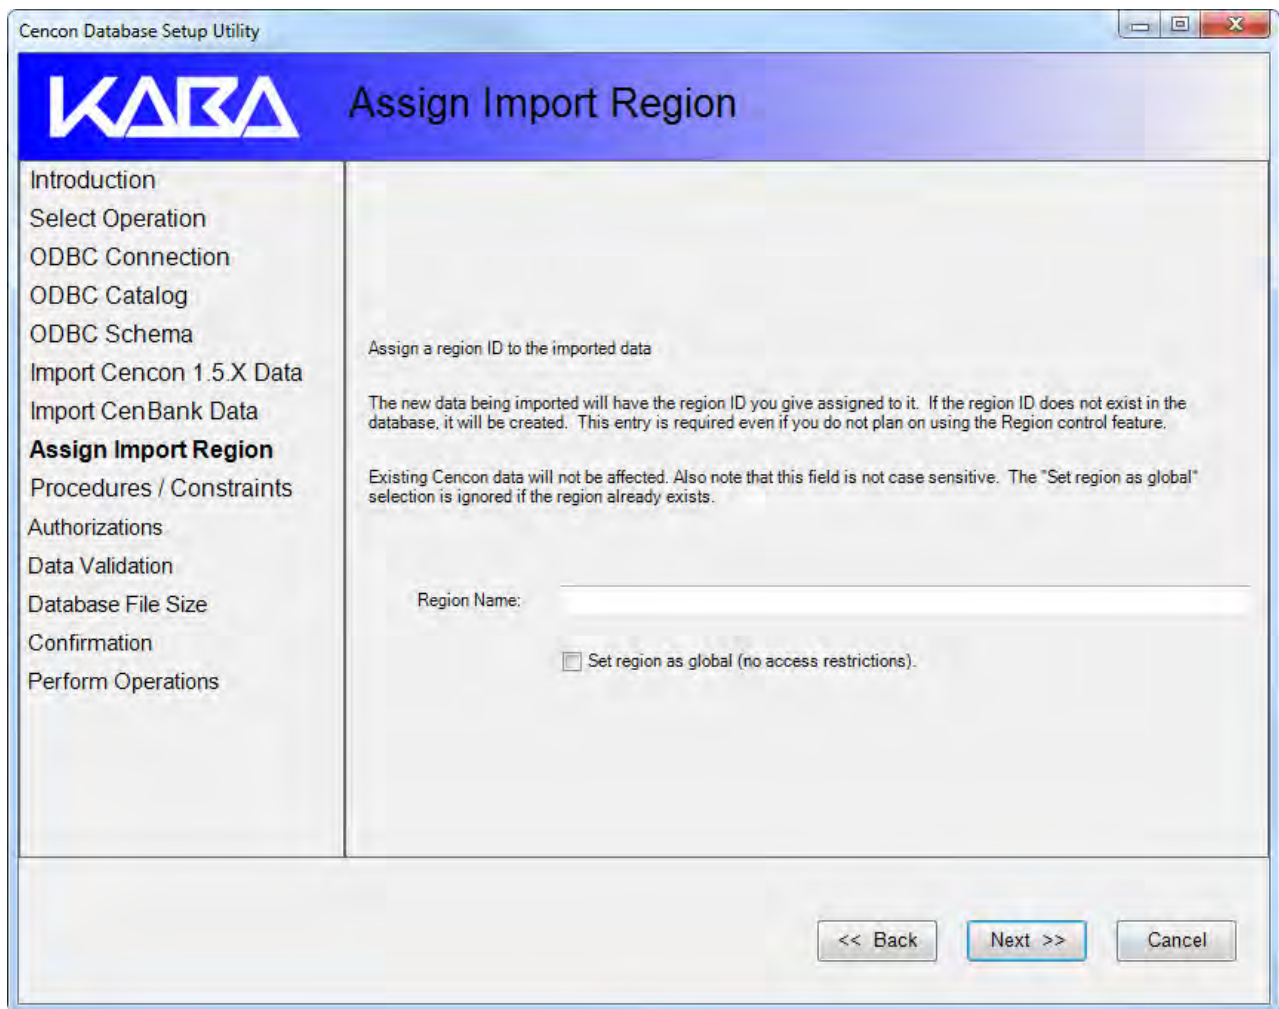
Cencon Database Setup Utility

KABA

Assign Import Region

Introduction
Select Operation
ODBC Connection
ODBC Catalog
ODBC Schema
Import Cencon 1.5.X Data
Import CenBank Data
Assign Import Region
Procedures / Constraints
Authorizations
Data Validation
Database File Size
Confirmation
Perform Operations

Assign a region ID to the imported data

The new data being imported will have the region ID you give assigned to it. If the region ID does not exist in the database, it will be created. This entry is required even if you do not plan on using the Region control feature.

Existing Cencon data will not be affected. Also note that this field is not case sensitive. The "Set region as global" selection is ignored if the region already exists.

Region Name:

Set region as global (no access restrictions).

<< Back
Next >>
Cancel